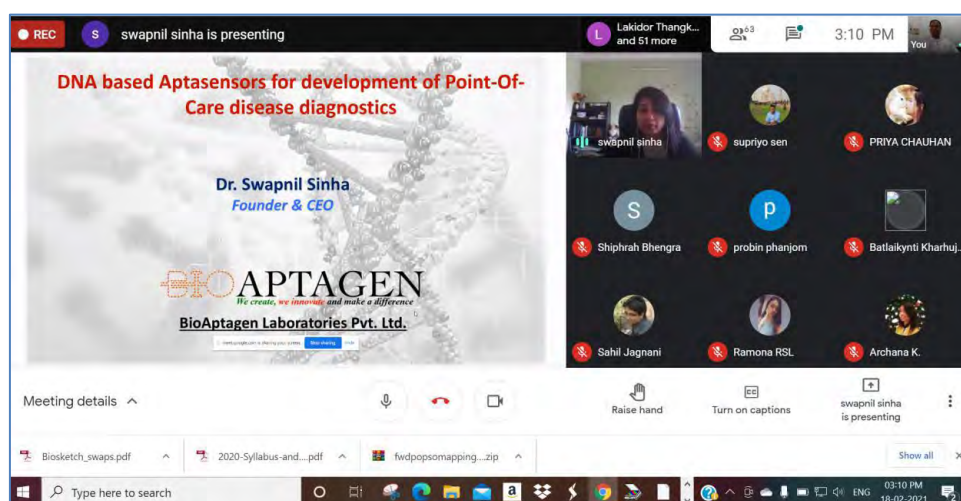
REC S swapnil sinha is presenting L Lakidor Thangk... and 51 more 63 3:10 PM You

DNA based Aptasensors for development of Point-Of-Care disease diagnostics

Dr. Swapnil Sinha
Founder & CEO

BIOAPTAGEN
We create, we innovate and make a difference

BioAptagen Laboratories Pvt. Ltd.

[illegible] Stop sharing Hide

swapnil sinha
supriyo sen
PRIYA CHAUHAN
S
Shiphrah Bhengra
p
probin phanjom
Batlaikynti Kharhuj...
Sahil Jagnani
Ramona RSL
Archana K.

Meeting details
Raise hand
Turn on captions
swapnil sinha is presenting

Biosketch_swaps.pdf
2020-Syllabus-and....pdf
fwdpopsomapping....zip
Show all

Type here to search
ENG 03:10 PM 18-02-2021